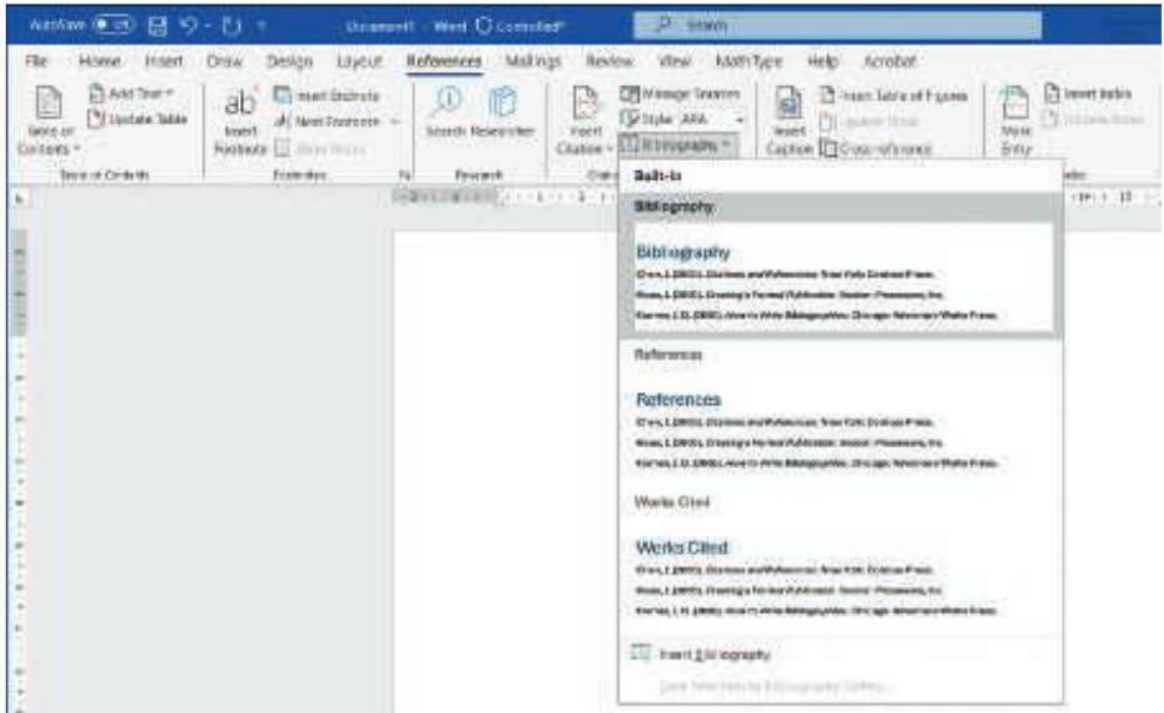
AutoSave Off Document1 - Word Controlled Search

File Home Insert Draw Design Layout References Mailings Review View MathType Help Acrobat

Table of Contents Add Text Update Table
Table of Contents

Insert Footnote ab Insert Endnote Next Footnote Show Notes
Footnotes

Search Researcher
Research

Insert Citation Manage Sources Style: APA Bibliography
Cita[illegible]

Insert Caption Insert Table of Figures Update Table Cross-reference

Mark Entry Insert Index Update Index
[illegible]dex

Built-In

Bibliography

Bibliography
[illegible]

References

References
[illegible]

Works Cited

Works Cited
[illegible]

Insert Bibliography

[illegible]